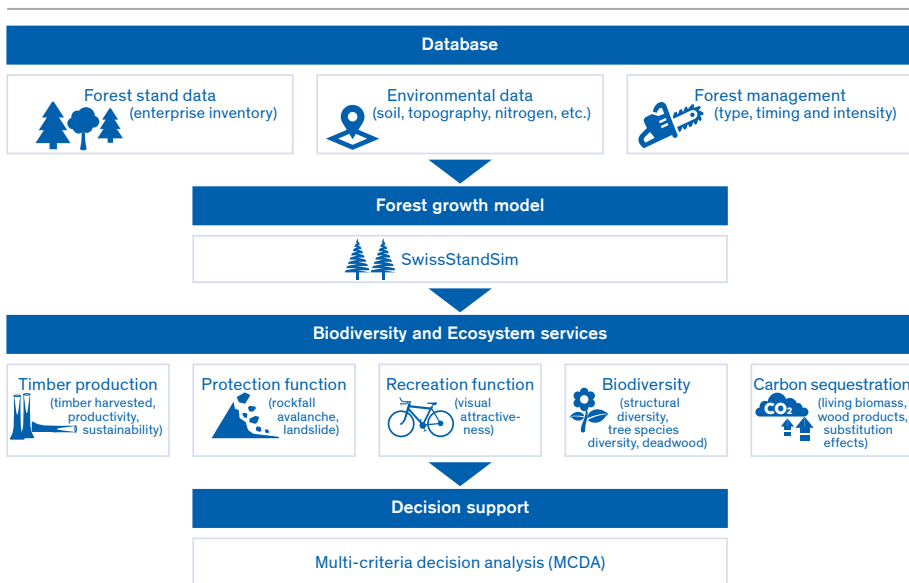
Database

Forest stand data
(enterprise inventory)

Environmental data
(soil, topography, nitrogen, etc.)

Forest management
(type, timing and intensity)

Forest growth model

SwissStandSim

Biodiversity and Ecosystem services

Timber production
(timber harvested, productivity, sustainability)

Protection function
(rockfall avalanche, landslide)

Recreation function
(visual attractiveness)

Biodiversity
(structural diversity, tree species diversity, deadwood)

Carbon sequestration
(living biomass, wood products, substitution effects)

$CO_2$

Decision support

Multi-criteria decision analysis (MCDA)